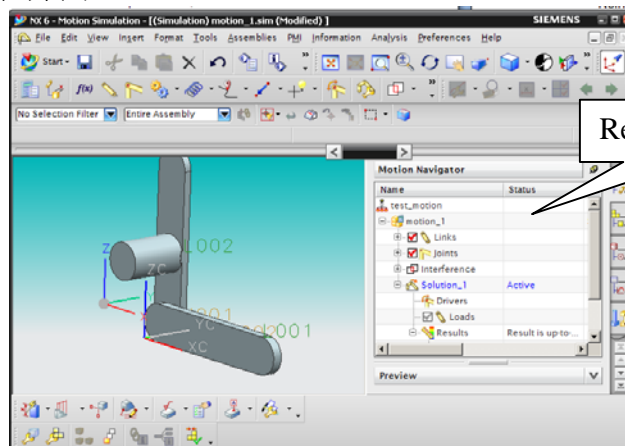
NX 6 - Motion Simulation - [(Simulation) motion_1.sim (Modified) ]
SIEMENS
File Edit View Insert Format Tools Assemblies PMI Information Analysis Preferences Help
Start
No Selection Filter
Entire Assembly
Re
Motion Navigator
| Name | Status |
|---|---|
| test_motion | |
| motion_1 | |
| Links | |
| Joints | |
| Interference | |
| Solution_1 | Active |
| Drivers | |
| Loads | |
| Results | Result is up-to-... |

Preview
Z
ZC
L002
YC
XC
L001
d001